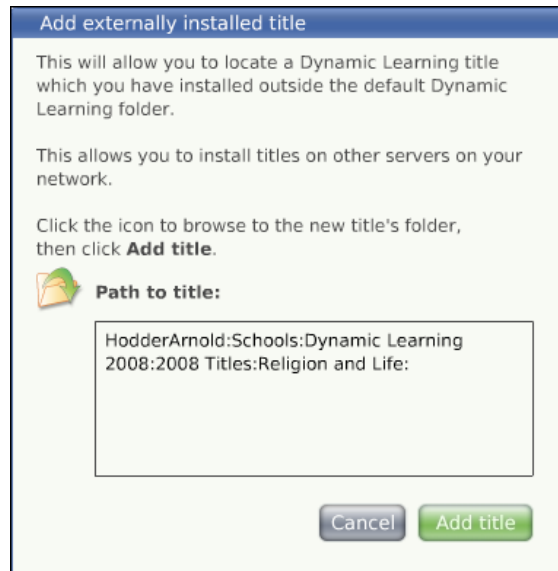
Add externally installed title

This will allow you to locate a Dynamic Learning title which you have installed outside the default Dynamic Learning folder.

This allows you to install titles on other servers on your network.

Click the icon to browse to the new title's folder, then click **Add title**.

**Path to title:**

HodderArnold:Schools:Dynamic Learning 2008:2008 Titles:Religion and Life:

Cancel Add title